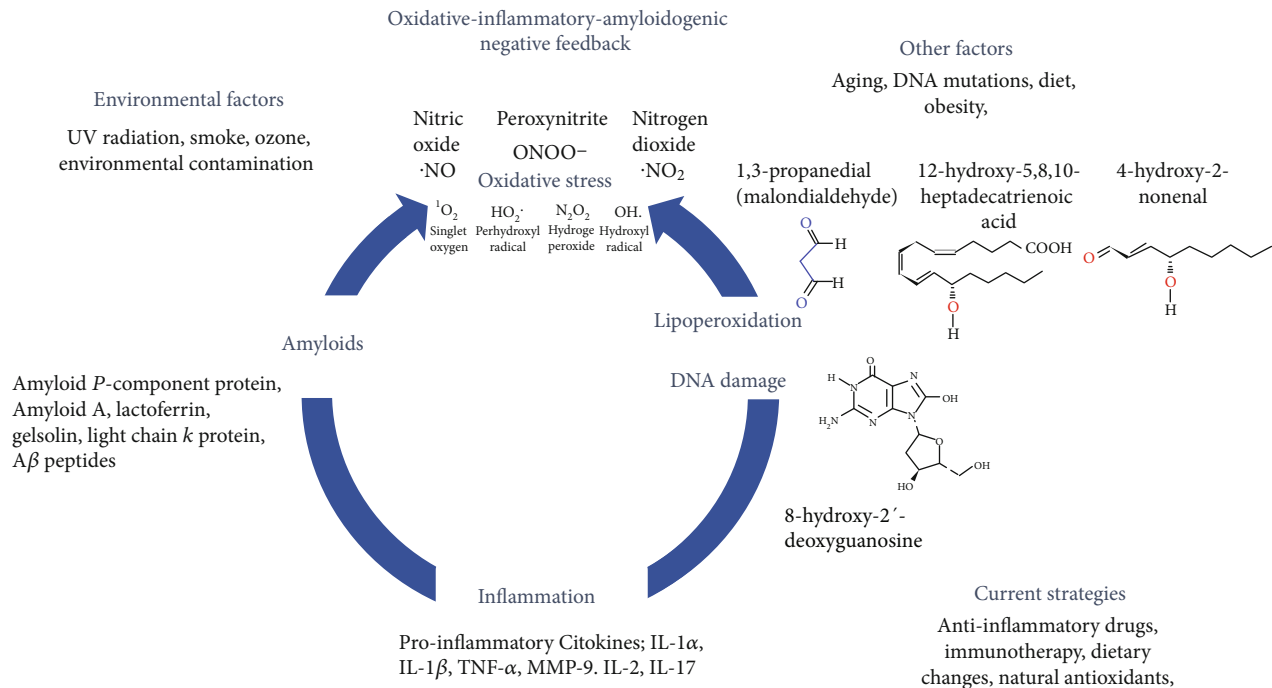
Oxidative-inflammatory-amyloidogenic negative feedback

Environmental factors

UV radiation, smoke, ozone, environmental contamination

Nitric oxide ·NO

Peroxynitrite ONOO−

Nitrogen dioxide $\cdot NO_2$

Oxidative stress

$^1O_2$ Singlet oxygen

$HO_2\cdot$ Perhydroxyl radical

$N_2O_2$ Hydroge peroxide

OH. Hydroxyl radical

Other factors

Aging, DNA mutations, diet, obesity,

1,3-propanedial (malondialdehyde)

O

H

O

H

12-hydroxy-5,8,10-heptadecatrienoic acid

COOH

O

H

4-hydroxy-2-nonenal

O

O

H

Lipoperoxidation

Amyloids

Amyloid $P$-component protein, Amyloid A, lactoferrin, gelsolin, light chain $k$ protein, A$\beta$ peptides

DNA damage

O

H

N

N

OH

$H_2N$

N

N

O

OH

HO

8-hydroxy-2′-deoxyguanosine

Inflammation

Pro-inflammatory Citokines; IL-1$\alpha$, IL-1$\beta$, TNF-$\alpha$, MMP-9. IL-2, IL-17

Current strategies

Anti-inflammatory drugs, immunotherapy, dietary changes, natural antioxidants,